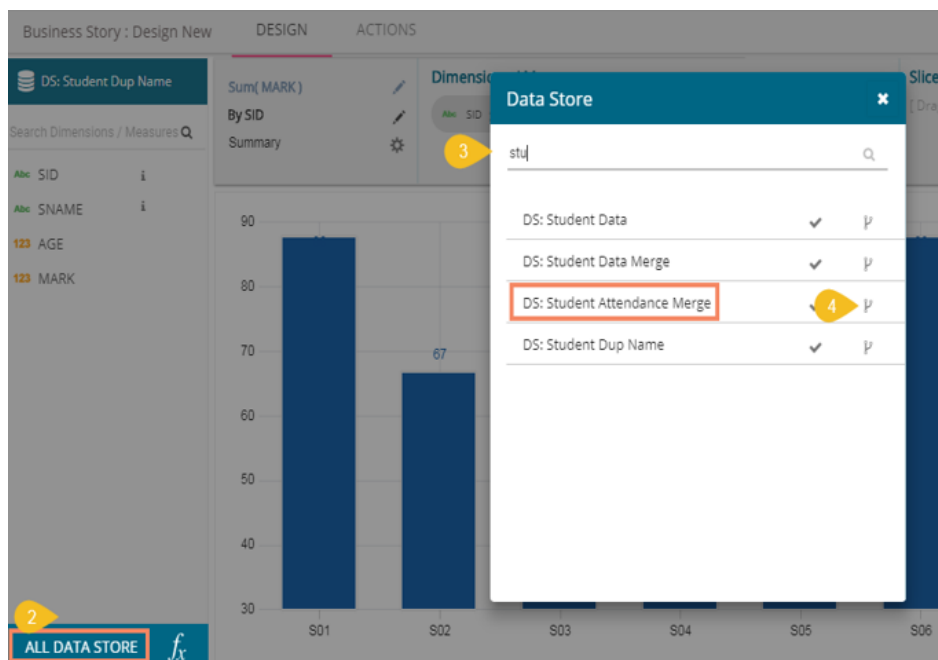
Business Story : Design New DESIGN ACTIONS

DS: Student Dup Name

Search Dimensions / Measures

Abc SID
Abc SNAME
123 AGE
123 MARK

Sum( MARK )
By SID
Summary

Dimensi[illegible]
Abc SID

Slice
[ Dra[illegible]

Data Store

3

stu

DS: Student Data
DS: Student Data Merge
DS: Student Attendance Merge
4
DS: Student Dup Name

90
80
70
60
50
40
30

67

S01 S02 S03 S04 S05 S06

2
ALL DATA STORE $f_x$